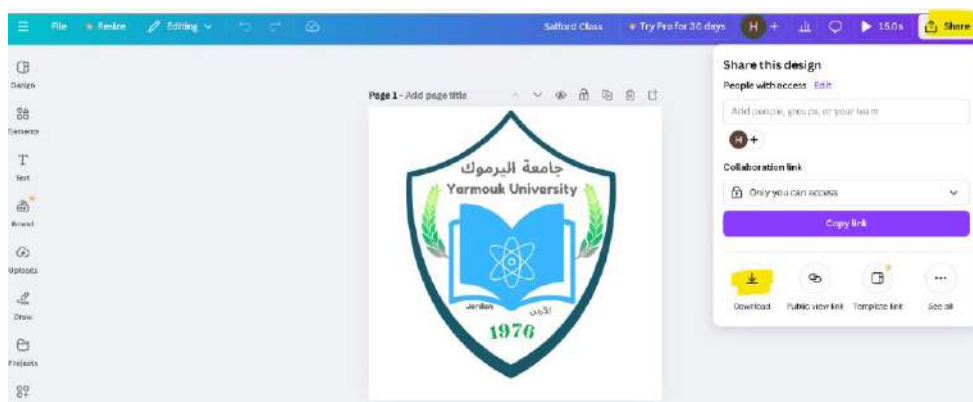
File Resize Editing

Salford Class Try Pro for 30 days H + 15.0s Share

Design

Elements

Text

Brand

Uploads

Draw

Projects

Page 1 - Add page title

جامعة اليرموك

Yarmouk University

Jordan الأردن

1976

Share this design

People with access Edit

Add people, groups, or your team

H +

Collaboration link

Only you can access

Copy link

Download Public view link Template link See all